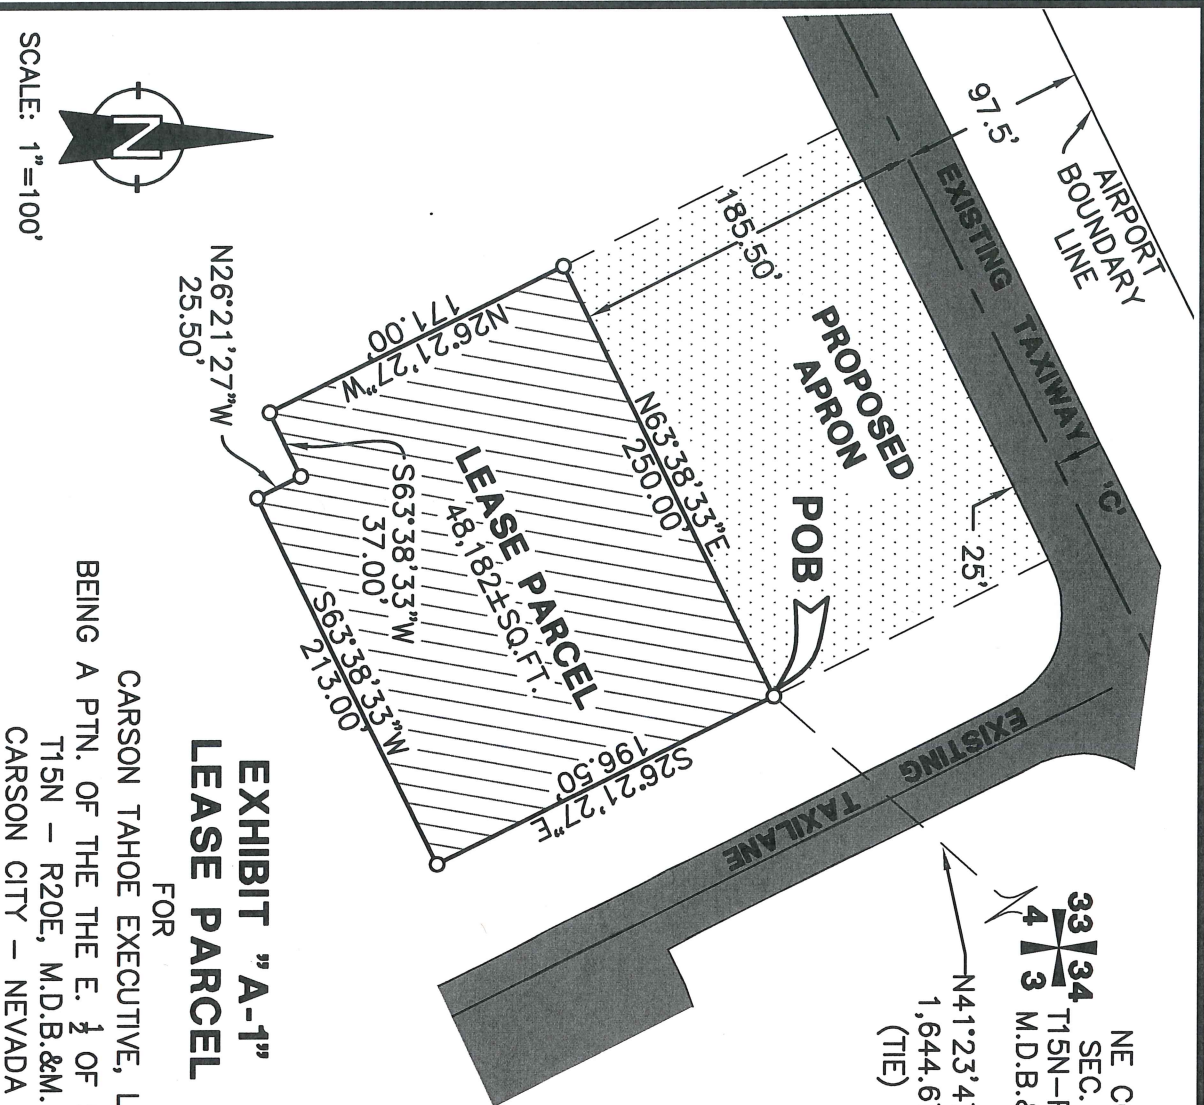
SCALE: 1"=100'

AIRPORT BOUNDARY LINE

97.5'

EXISTING TAXIWAY 'C'

185.50'

PROPOSED APRON

25'

POB

N63°38'33"E 250.00'

N26°21'27"W 171.00'

N26°21'27"W 25.50'

LEASE PARCEL 48,182±SQ.FT.

S63°38'33"W 37.00'

S63°38'33"W 213.00'

S26°21'27"E 196.50'

EXISTING TAXILANE

N41°23'4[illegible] 1,644.6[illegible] (TIE)

33 34 4 3

NE C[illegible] SEC. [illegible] T15N–R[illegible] M.D.B.&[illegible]

EXHIBIT "A-1" LEASE PARCEL
FOR
CARSON TAHOE EXECUTIVE, L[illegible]
BEING A PTN. OF THE THE E. $\frac{1}{2}$ OF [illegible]
T15N – R20E, M.D.B.&M.
CARSON CITY – NEVADA